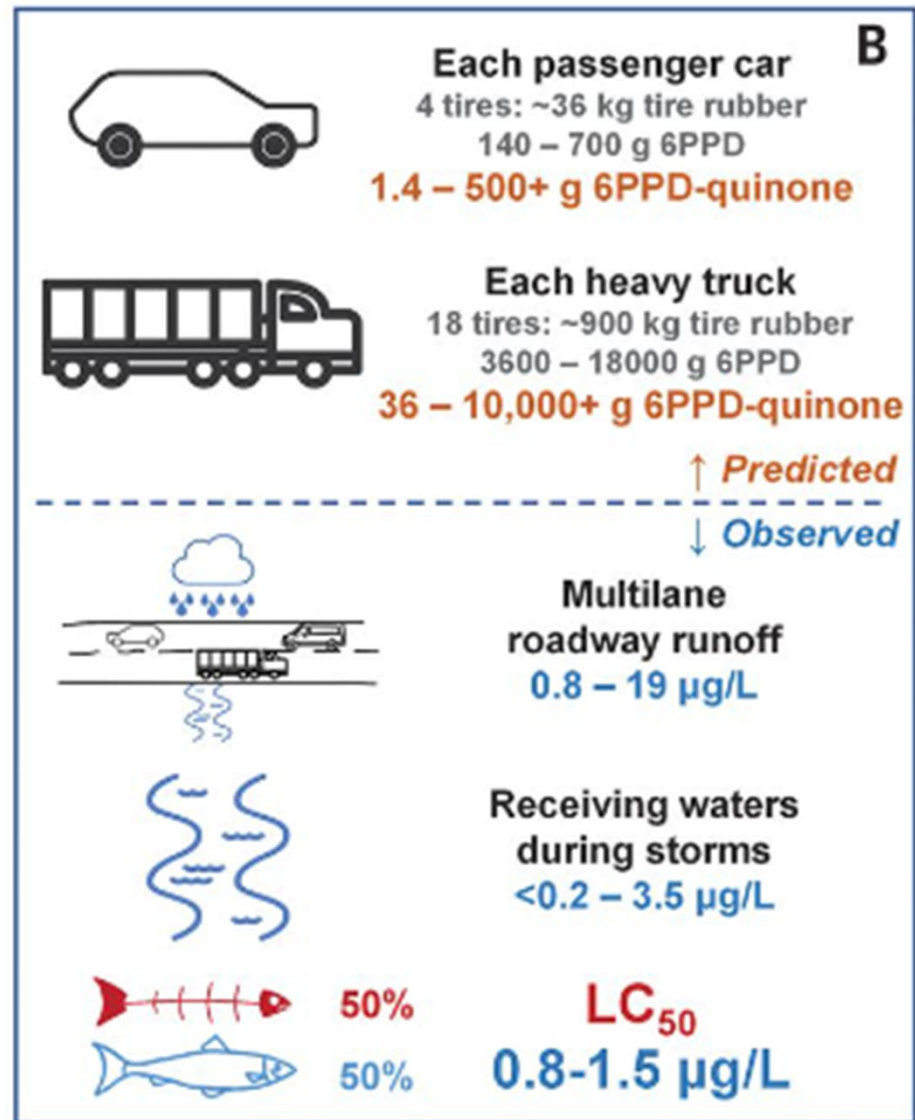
B

Each passenger car
4 tires: ~36 kg tire rubber
140 – 700 g 6PPD
1.4 – 500+ g 6PPD-quinone

Each heavy truck
18 tires: ~900 kg tire rubber
3600 – 18000 g 6PPD
36 – 10,000+ g 6PPD-quinone

↑ Predicted

↓ Observed

Multilane roadway runoff
0.8 – 19 μg/L

Receiving waters during storms
<0.2 – 3.5 μg/L

50%
50%

$LC_{50}$
0.8-1.5 μg/L